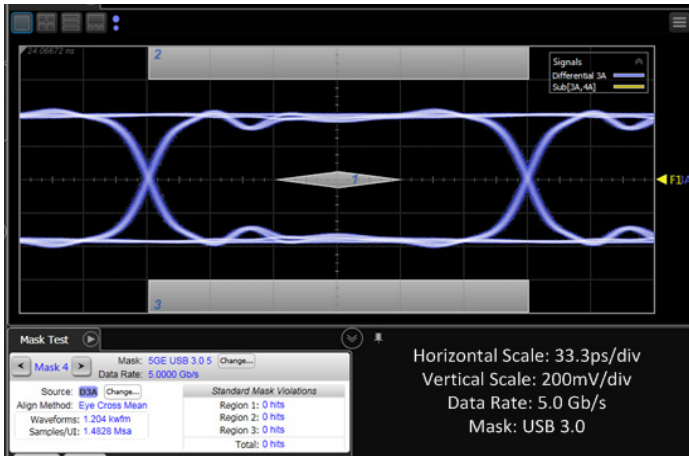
24.06672 ns

2

Signals
Differential 3A
Sub[3A,4A]

1

F1

3

Mask Test

Mask 4

Mask: 5GE USB 3.0 5 Change...
Data Rate: 5.0000 Gb/s

Source: D3A Change...
Align Method: Eye Cross Mean
Waveforms: 1.204 kwfm
Samples/UI: 1.4828 Msa

Standard Mask Violations
Region 1: 0 hits
Region 2: 0 hits
Region 3: 0 hits
Total: 0 hits

Horizontal Scale: 33.3ps/div
Vertical Scale: 200mV/div
Data Rate: 5.0 Gb/s
Mask: USB 3.0